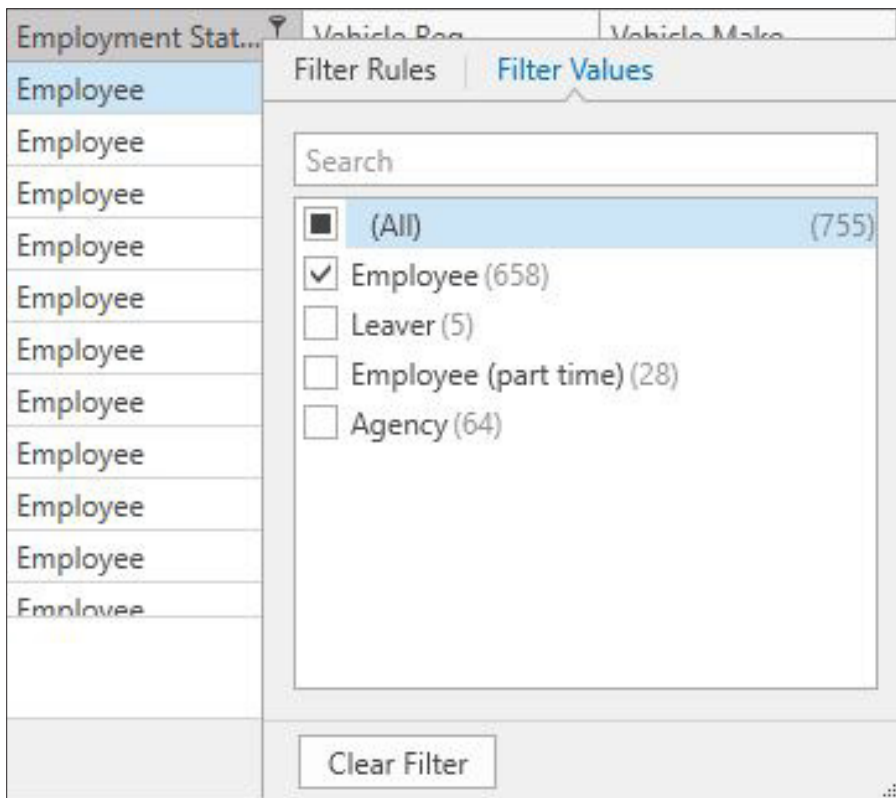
Employment Stat... Vehicle Reg Vehicle Make

Employee
Employee
Employee
Employee
Employee
Employee
Employee
Employee
Employee
Employee
Employee

Filter Rules | Filter Values

Search

(All) (755)
Employee (658)
Leaver (5)
Employee (part time) (28)
Agency (64)

Clear Filter